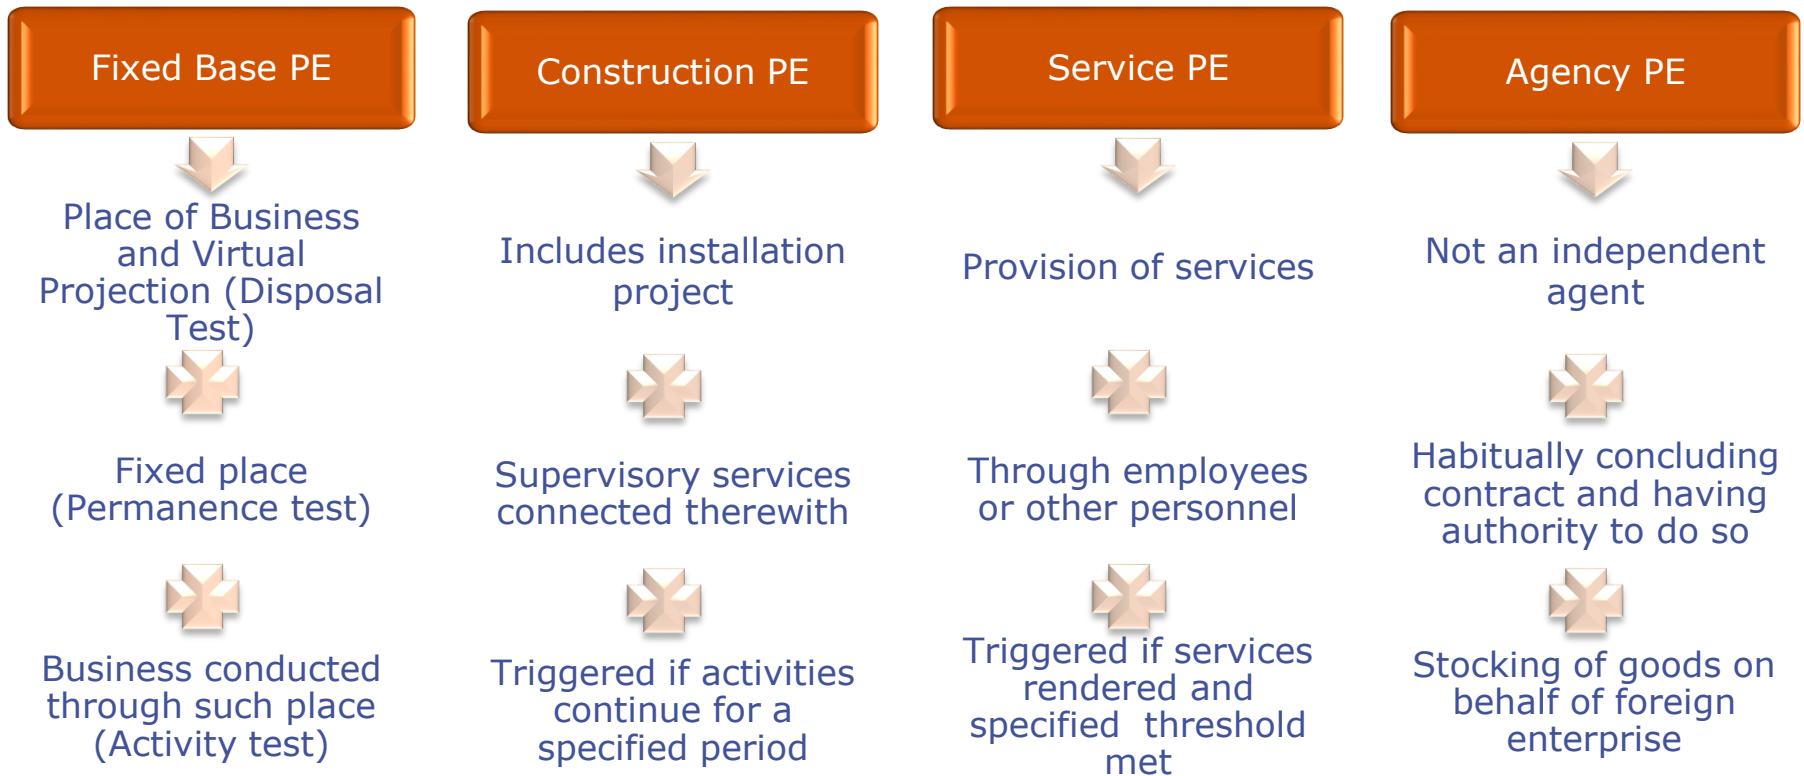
Fixed Base PE

Place of Business and Virtual Projection (Disposal Test)

Fixed place (Permanence test)

Business conducted through such place (Activity test)

Construction PE

Includes installation project

Supervisory services connected therewith

Triggered if activities continue for a specified period

Service PE

Provision of services

Through employees or other personnel

Triggered if services rendered and specified threshold met

Agency PE

Not an independent agent

Habitually concluding contract and having authority to do so

Stocking of goods on behalf of foreign enterprise